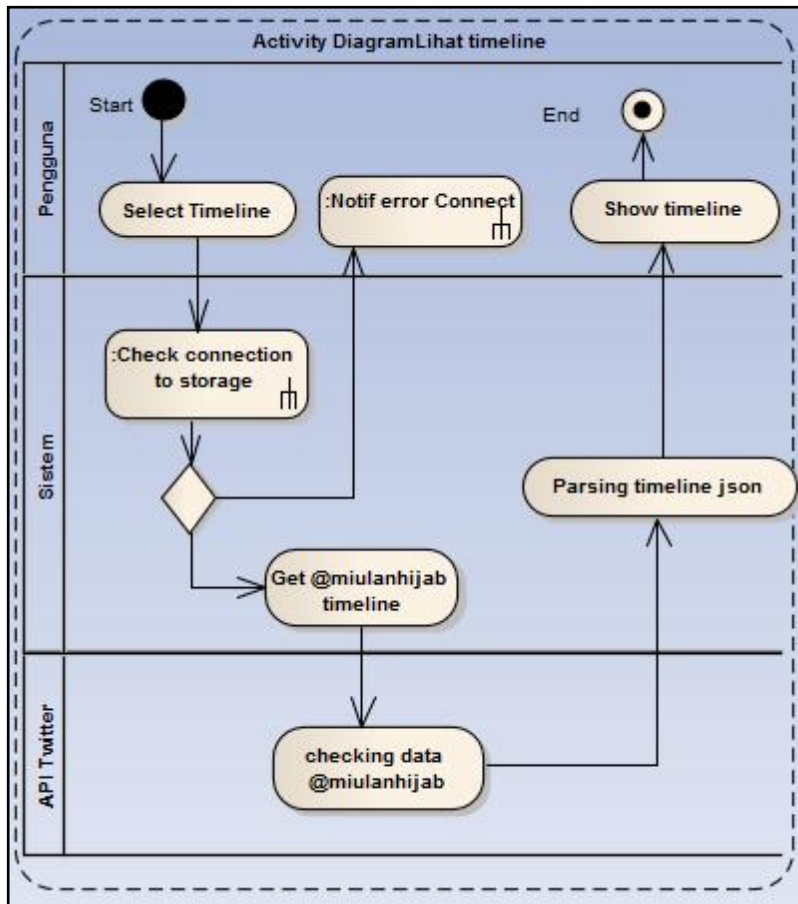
Activity DiagramLihat timeline

Pengguna

Start

End

Select Timeline

:Notif error Connect

Show timeline

Sistem

:Check connection to storage

Parsing timeline json

Get @miulanhijab timeline

API Twitter

checking data @miulanhijab